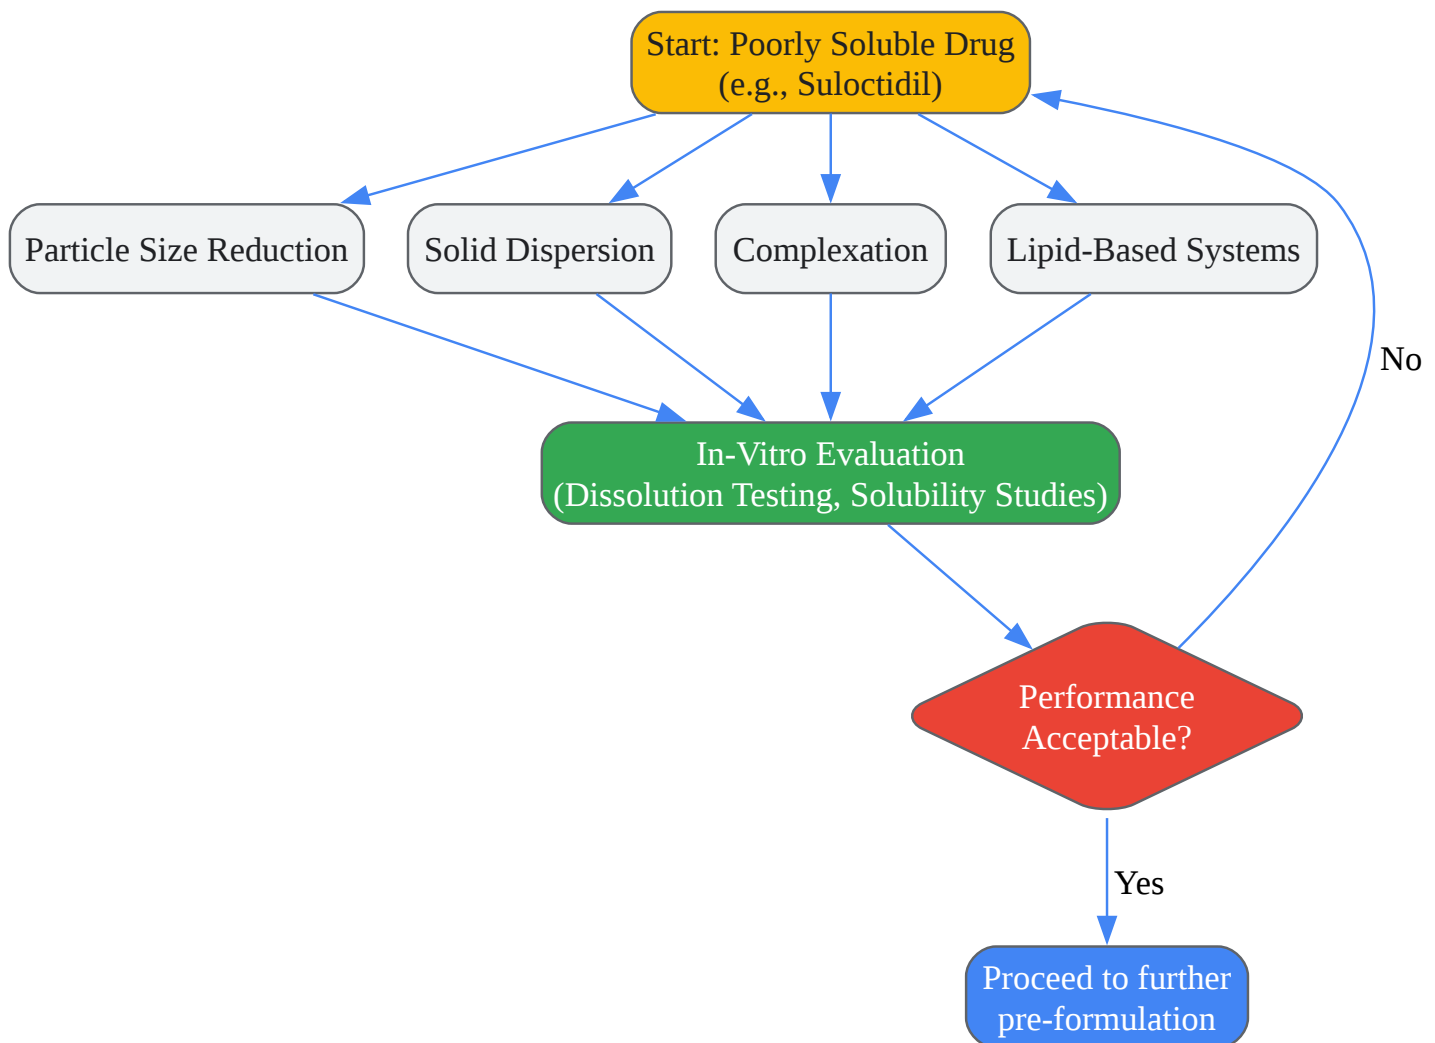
Start: Poorly Soluble Drug
(e.g., Suloctidil)

Particle Size Reduction

Solid Dispersion

Complexation

Lipid-Based Systems

No

In-Vitro Evaluation
(Dissolution Testing, Solubility Studies)

Performance
Acceptable?

Yes

Proceed to further
pre-formulation